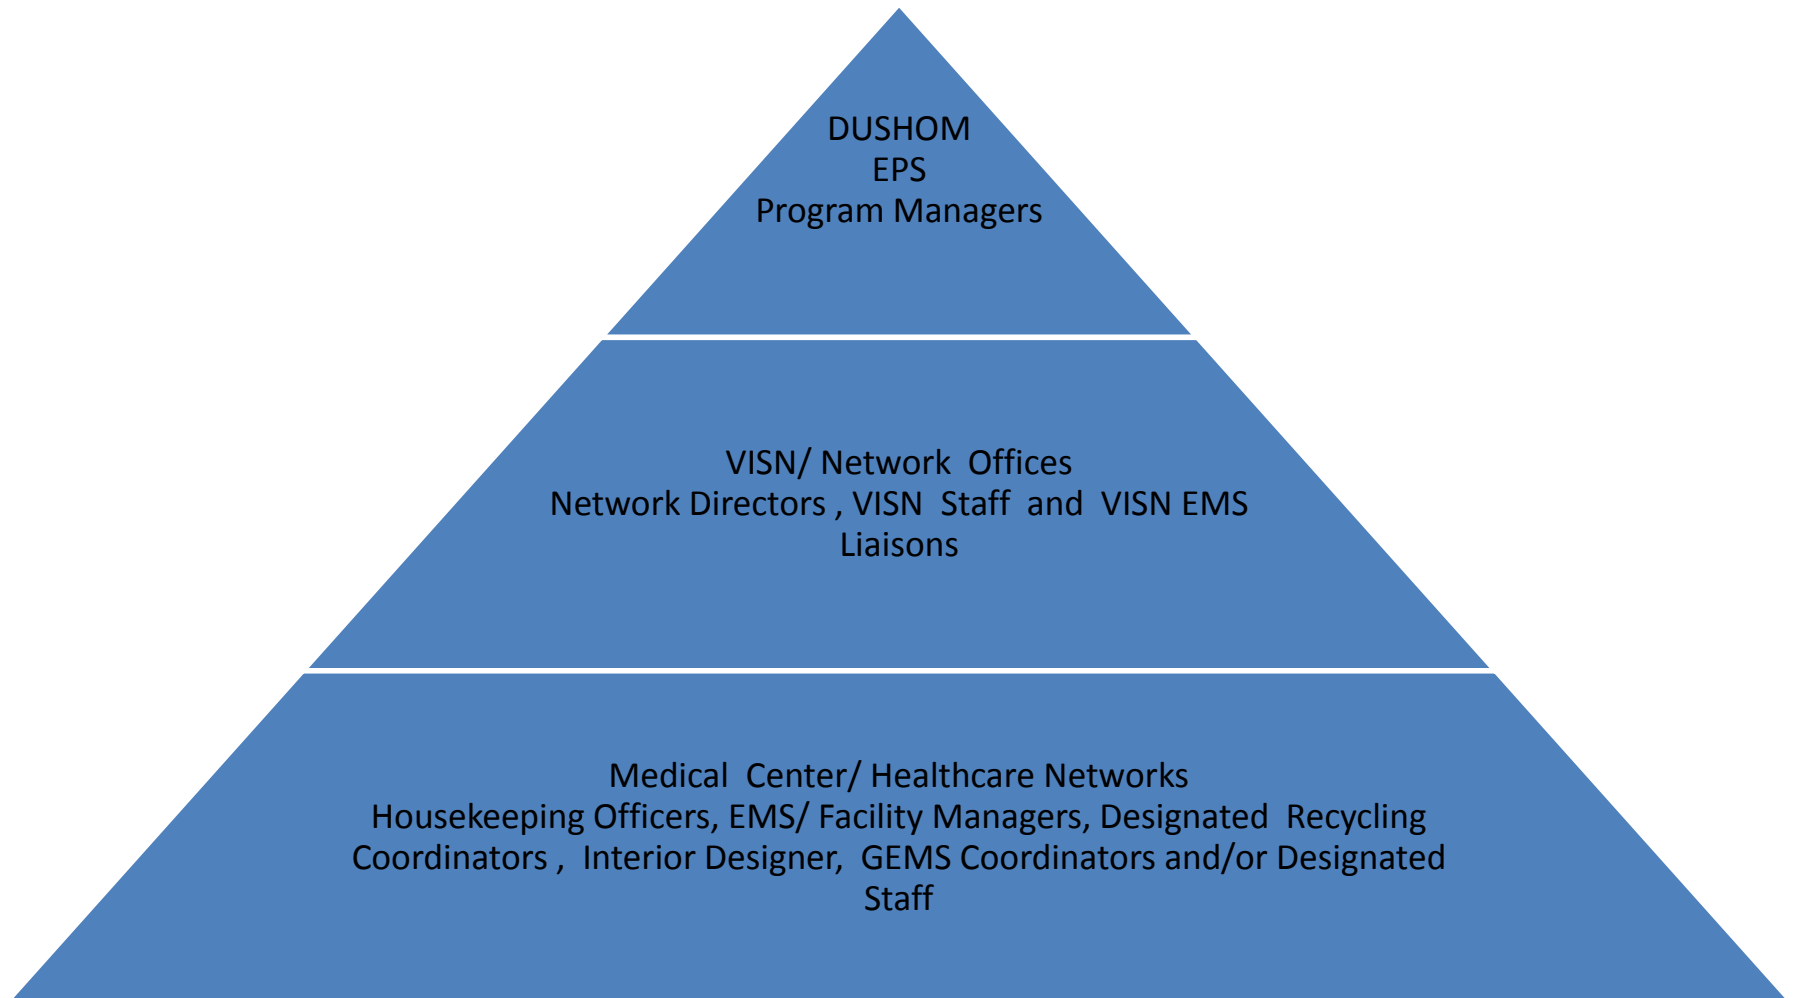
DUSHOM
EPS
Program Managers

VISN/ Network Offices
Network Directors , VISN Staff and VISN EMS Liaisons

Medical Center/ Healthcare Networks
Housekeeping Officers, EMS/ Facility Managers, Designated Recycling Coordinators , Interior Designer, GEMS Coordinators and/or Designated Staff